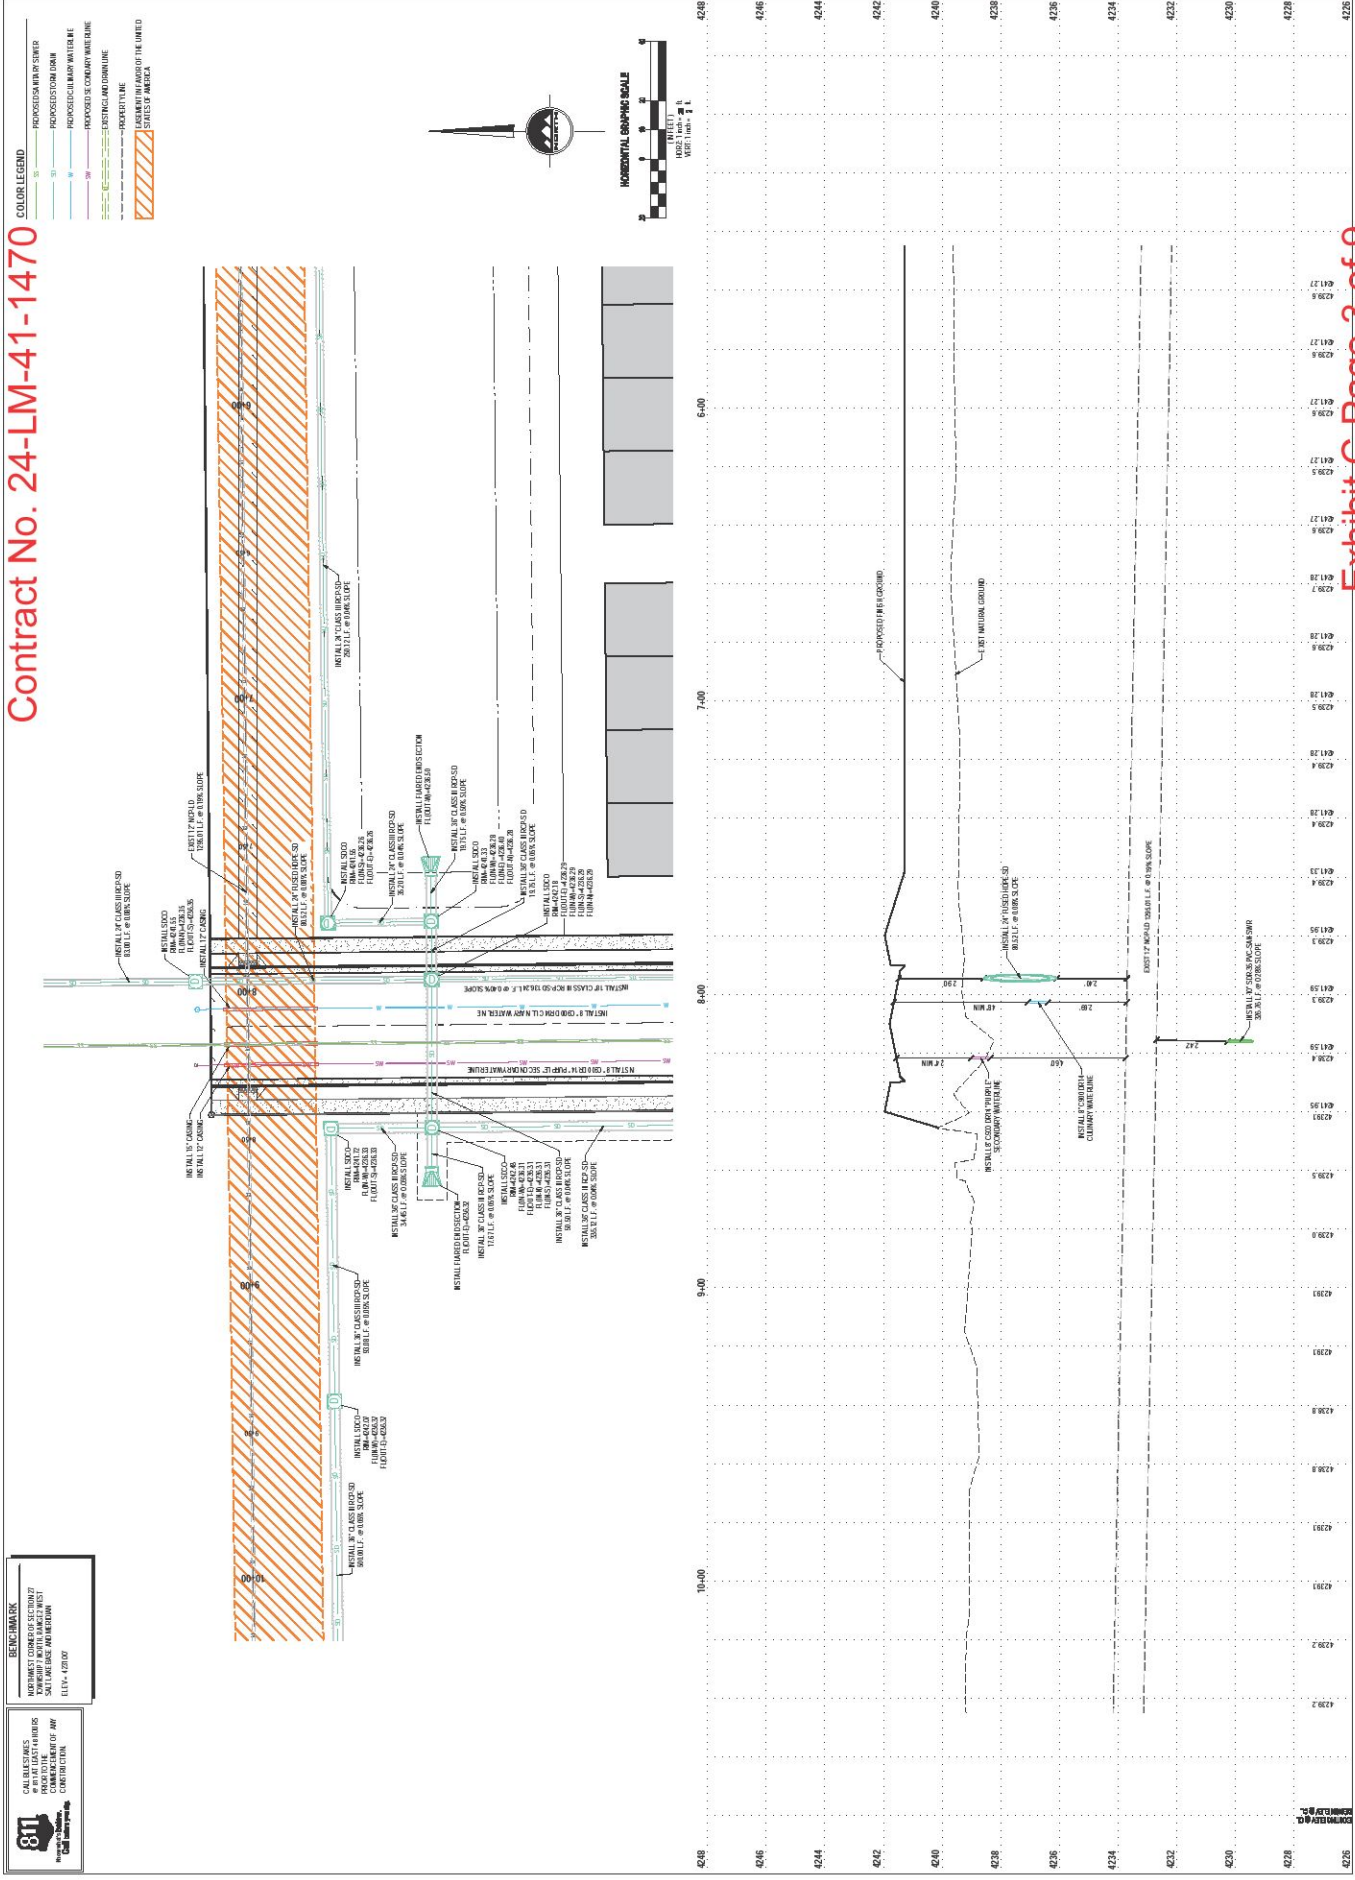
Contract No. 24-LM-41-1470

COLOR LEGEND
PROPOSED SANITARY SEWER
PROPOSED STORM DRAIN
PROPOSED CULINARY WATERLINE
PROPOSED SECONDARY WATERLINE
EXISTING LAND DRAIN LINE
PROPERTY LINE
EASEMENT IN FAVOR OF THE UNITED STATES OF AMERICA

NORTH

HORIZONTAL GRAPHIC SCALE
(IN FEET)
HORIZ: 1 inch = 20 ft
VERT: 1 inch = 2 ft

6+00
7+00
8+00
9+00
10+00

INSTALL 24" CLASS III RCP-SD
INSTALL SDCO
EXIST 12" NCPLD
INSTALL 12" CASING
INSTALL 15" CASING
INSTALL FLARED END SECTION
INSTALL 36" CLASS III RCP-SD
INSTALL 8" C900 DR14 CULINARY WATERLINE
INSTALL 8" C900 DR14 "PURPLE" SECONDARY WATERLINE
INSTALL 18" CLASS III RCP-SD

PROPOSED FINISH GROUND
EXIST NATURAL GROUND
INSTALL 24" FUSED HDPE-SD
INSTALL 8" C900 DR14 CULINARY WATERLINE
INSTALL 8" C900 DR14 "PURPLE" SECONDARY WATERLINE
EXIST 12" NCPLD
INSTALL 10" SDR-35 PVC-SAN SWR

4248
4246
4244
4242
4240
4238
4236
4234
4232
4230
4228
4226

BENCHMARK
NORTHWEST CORNER OF SECTION 27
TOWNSHIP 7 NORTH, RANGE 2 WEST
SALT LAKE BASE AND MERIDIAN
ELEV= 4239.00

811
CALL BLUESTAKES @ 811 AT LEAST 48 HOURS PRIOR TO THE COMMENCEMENT OF ANY CONSTRUCTION.

Exhibit C Page 3 of 9